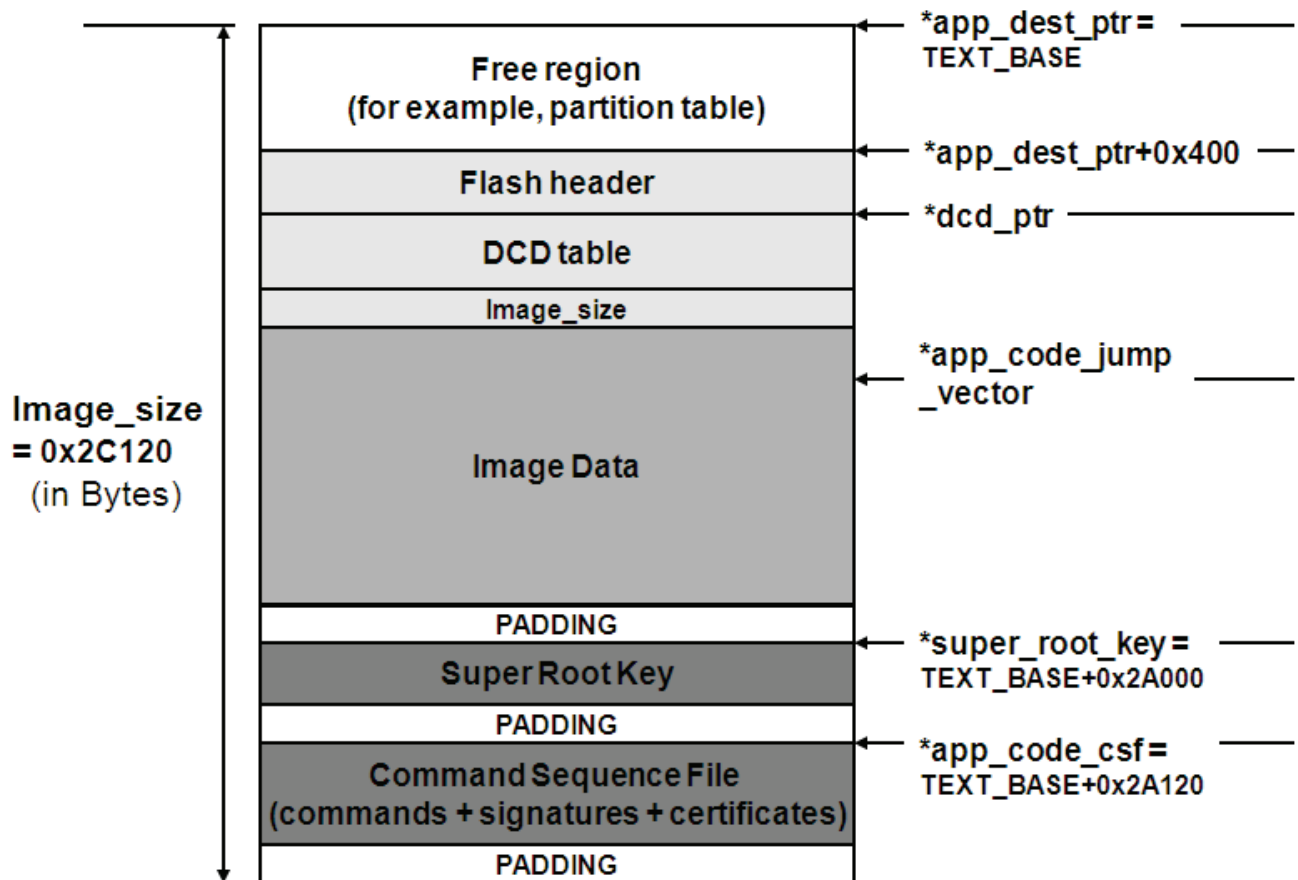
*app_dest_ptr = TEXT_BASE

Free region
(for example, partition table)

*app_dest_ptr+0x400

Flash header

*dcd_ptr

DCD table

Image_size

*app_code_jump _vector

Image_size = 0x2C120 (in Bytes)

Image Data

PADDING

*super_root_key = TEXT_BASE+0x2A000

Super Root Key

PADDING

*app_code_csf = TEXT_BASE+0x2A120

Command Sequence File
(commands + signatures + certificates)

PADDING